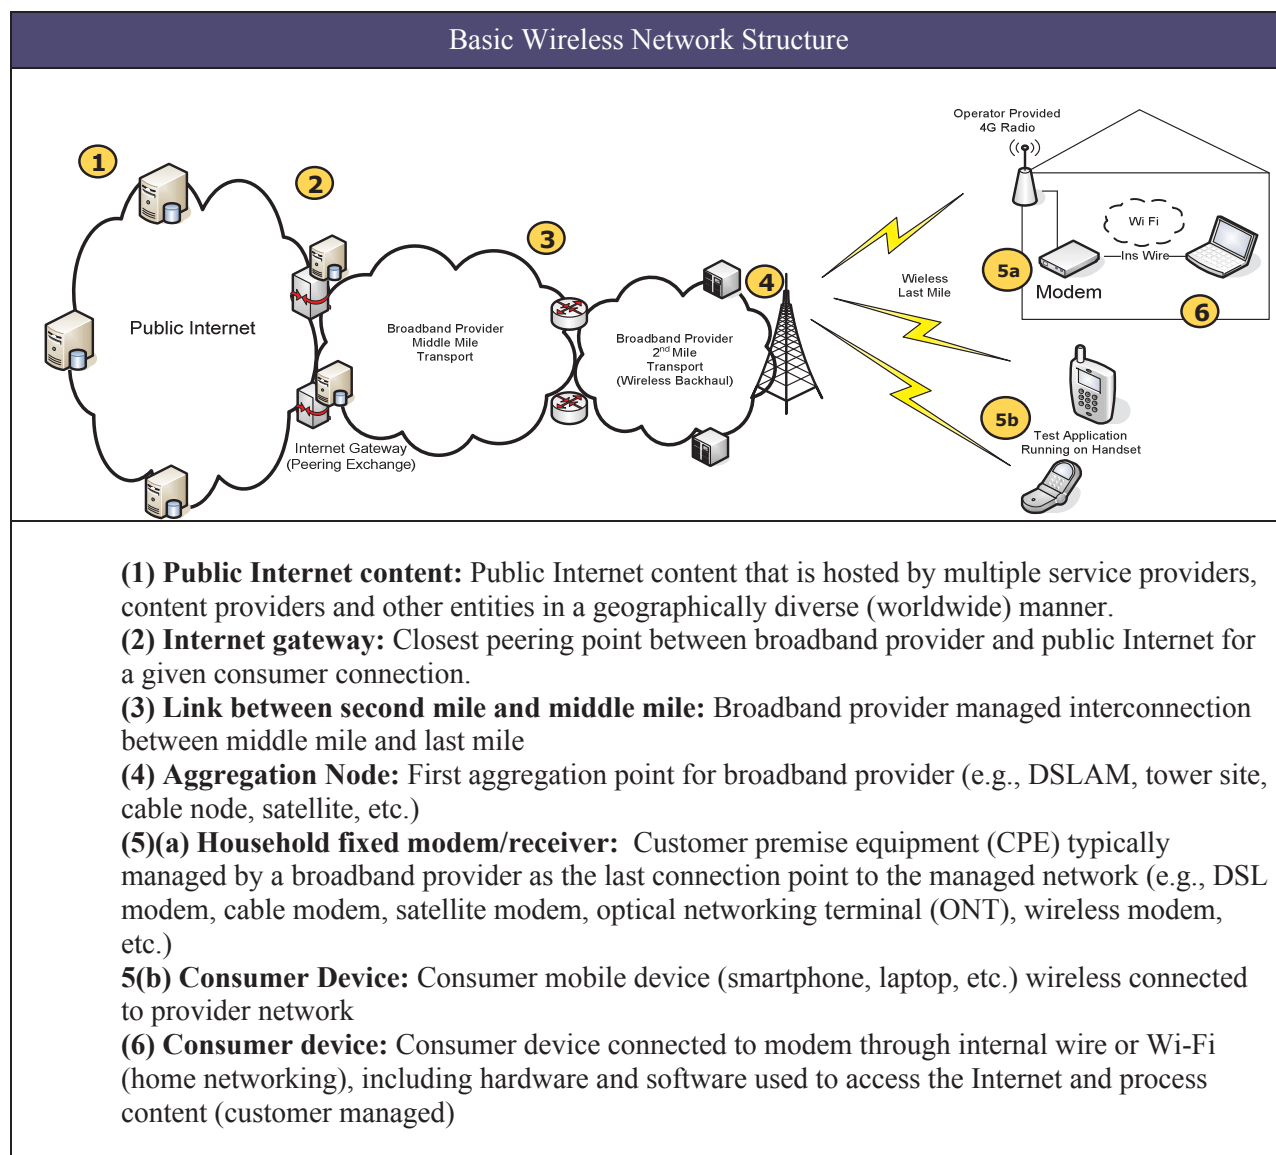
Basic Wireless Network Structure

1

2

Public Internet

Internet Gateway (Peering Exchange)

3

Broadband Provider Middle Mile Transport

Broadband Provider $2^{nd}$ Mile Transport (Wireless Backhaul)

4

Operator Provided 4G Radio

Wi Fi

5a

Ins Wire

Modem

6

Wieless Last Mile

5b

Test Application Running on Handset

**(1) Public Internet content:** Public Internet content that is hosted by multiple service providers, content providers and other entities in a geographically diverse (worldwide) manner.
**(2) Internet gateway:** Closest peering point between broadband provider and public Internet for a given consumer connection.
**(3) Link between second mile and middle mile:** Broadband provider managed interconnection between middle mile and last mile
**(4) Aggregation Node:** First aggregation point for broadband provider (e.g., DSLAM, tower site, cable node, satellite, etc.)
**(5)(a) Household fixed modem/receiver:** Customer premise equipment (CPE) typically managed by a broadband provider as the last connection point to the managed network (e.g., DSL modem, cable modem, satellite modem, optical networking terminal (ONT), wireless modem, etc.)
**5(b) Consumer Device:** Consumer mobile device (smartphone, laptop, etc.) wireless connected to provider network
**(6) Consumer device:** Consumer device connected to modem through internal wire or Wi-Fi (home networking), including hardware and software used to access the Internet and process content (customer managed)